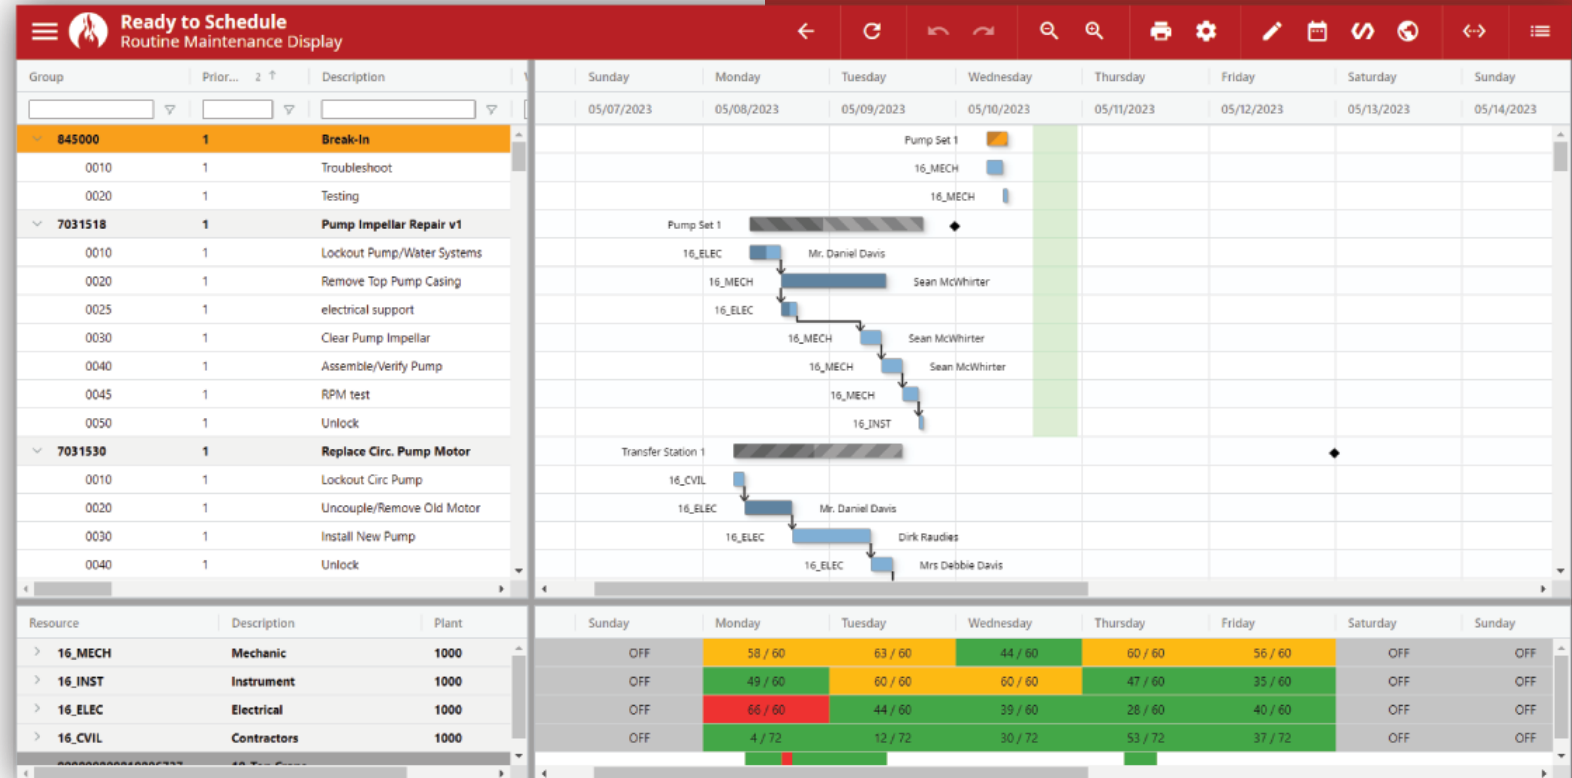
Ready to Schedule
Routine Maintenance Display

| Group | Prior... 2 ↑ | Description |
|---|---|---|
| 845000 | 1 | Break-In |
| 0010 | 1 | Troubleshoot |
| 0020 | 1 | Testing |
| 7031518 | 1 | Pump Impellar Repair v1 |
| 0010 | 1 | Lockout Pump/Water Systems |
| 0020 | 1 | Remove Top Pump Casing |
| 0025 | 1 | electrical support |
| 0030 | 1 | Clear Pump Impellar |
| 0040 | 1 | Assemble/Verify Pump |
| 0045 | 1 | RPM test |
| 0050 | 1 | Unlock |
| 7031530 | 1 | Replace Circ. Pump Motor |
| 0010 | 1 | Lockout Circ Pump |
| 0020 | 1 | Uncouple/Remove Old Motor |
| 0030 | 1 | Install New Pump |
| 0040 | 1 | Unlock |

Sunday 05/07/2023 Monday 05/08/2023 Tuesday 05/09/2023 Wednesday 05/10/2023 Thursday 05/11/2023 Friday 05/12/2023 Saturday 05/13/2023 Sunday 05/14/2023

Pump Set 1
16_MECH
16_MECH
Pump Set 1
16_ELEC Mr. Daniel Davis
16_MECH Sean McWhirter
16_ELEC
16_MECH Sean McWhirter
16_MECH Sean McWhirter
16_MECH
16_INST
Transfer Station 1
16_CVIL
16_ELEC Mr. Daniel Davis
16_ELEC Dirk Raudies
16_ELEC Mrs Debbie Davis

| Resource | Description | Plant | Sunday | Monday | Tuesday | Wednesday | Thursday | Friday | Saturday | Sunday |
|---|---|---|---|---|---|---|---|---|---|---|
| 16_MECH | Mechanic | 1000 | OFF | 58 / 60 | 63 / 60 | 44 / 60 | 60 / 60 | 56 / 60 | OFF | OFF |
| 16_INST | Instrument | 1000 | OFF | 49 / 60 | 60 / 60 | 60 / 60 | 47 / 60 | 35 / 60 | OFF | OFF |
| 16_ELEC | Electrical | 1000 | OFF | 66 / 60 | 44 / 60 | 39 / 60 | 28 / 60 | 40 / 60 | OFF | OFF |
| 16_CVIL | Contractors | 1000 | OFF | 4 / 72 | 12 / 72 | 30 / 72 | 53 / 72 | 37 / 72 | OFF | OFF |